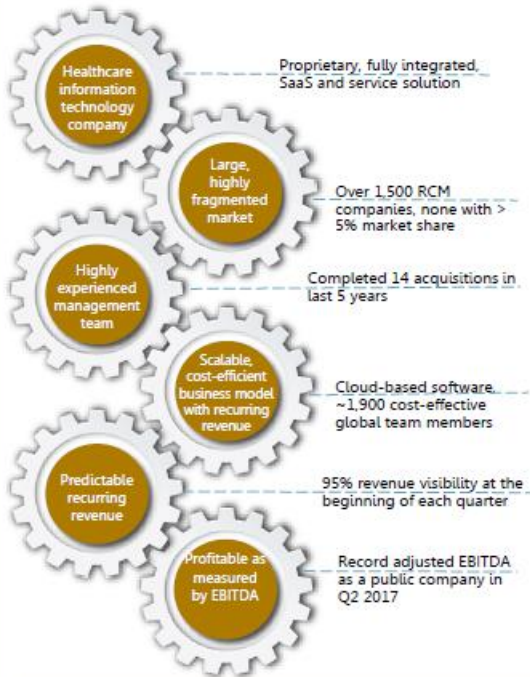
Healthcare information technology company

Proprietary, fully integrated, SaaS and service solution

Large, highly fragmented market

Over 1,500 RCM companies, none with > 5% market share

Highly experienced management team

Completed 14 acquisitions in last 5 years

Scalable, cost-efficient business model with recurring revenue

Cloud-based software ~1,900 cost-effective global team members

Predictable recurring revenue

95% revenue visibility at the beginning of each quarter

Profitable as measured by EBITDA

Record adjusted EBITDA as a public company in Q2 2017